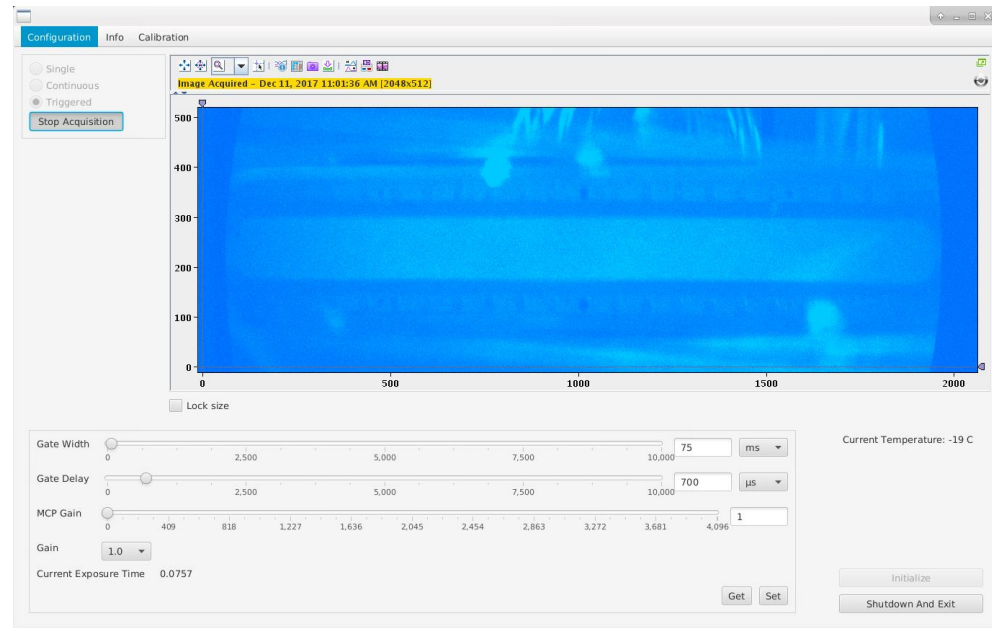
Configuration Info Calibration

Single
Continuous
Triggered
Stop Acquisition

Image Acquired - Dec 11, 2017 11:01:36 AM [2048x512]

500
400
300
200
100
0

0 500 1000 1500 2000

Lock size

Gate Width
0 2,500 5,000 7,500 10,000
75
ms

Gate Delay
0 2,500 5,000 7,500 10,000
700
µs

MCP Gain
0 409 818 1,227 1,636 2,045 2,454 2,863 3,272 3,681 4,096
1

Gain 1.0

Current Exposure Time 0.0757

Get Set

Current Temperature: -19 C

Initialize

Shutdown And Exit